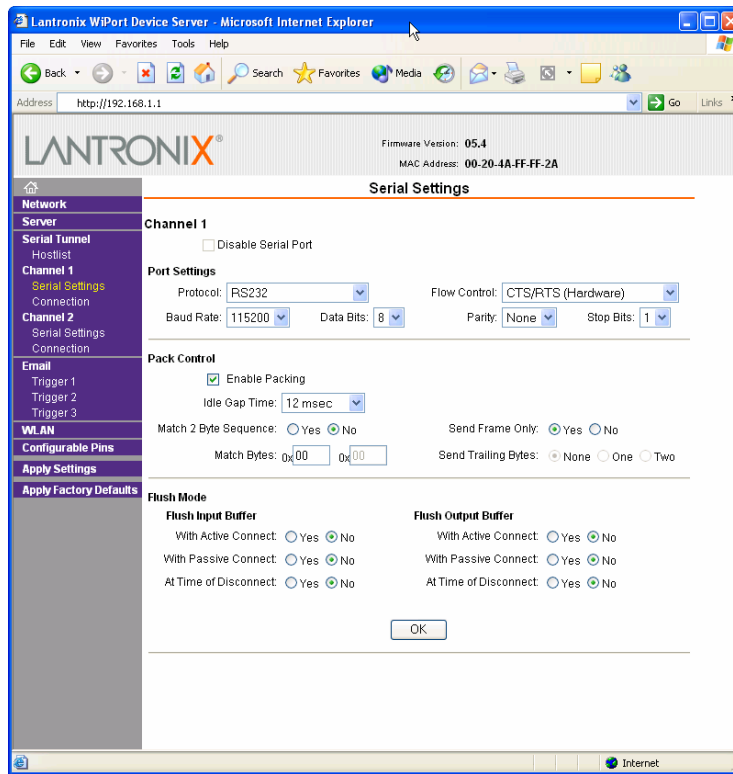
Lantronix WiPort Device Server - Microsoft Internet Explorer

File Edit View Favorites Tools Help

Back Search Favorites Media

Address http://192.168.1.1 Go Links

LANTRONIX®

Firmware Version: 05.4
MAC Address: 00-20-4A-FF-FF-2A

Network
Server
Serial Tunnel
Hostlist
Channel 1
Serial Settings
Connection
Channel 2
Serial Settings
Connection
Email
Trigger 1
Trigger 2
Trigger 3
WLAN
Configurable Pins
Apply Settings
Apply Factory Defaults

Serial Settings

Channel 1

Disable Serial Port

Port Settings

Protocol: RS232 Flow Control: CTS/RTS (Hardware)

Baud Rate: 115200 Data Bits: 8 Parity: None Stop Bits: 1

Pack Control

Enable Packing

Idle Gap Time: 12 msec

Match 2 Byte Sequence: Yes No Send Frame Only: Yes No

Match Bytes: 0x 00 0x 00 Send Trailing Bytes: None One Two

Flush Mode

Flush Input Buffer

With Active Connect: Yes No
With Passive Connect: Yes No
At Time of Disconnect: Yes No

Flush Output Buffer

With Active Connect: Yes No
With Passive Connect: Yes No
At Time of Disconnect: Yes No

OK

Internet